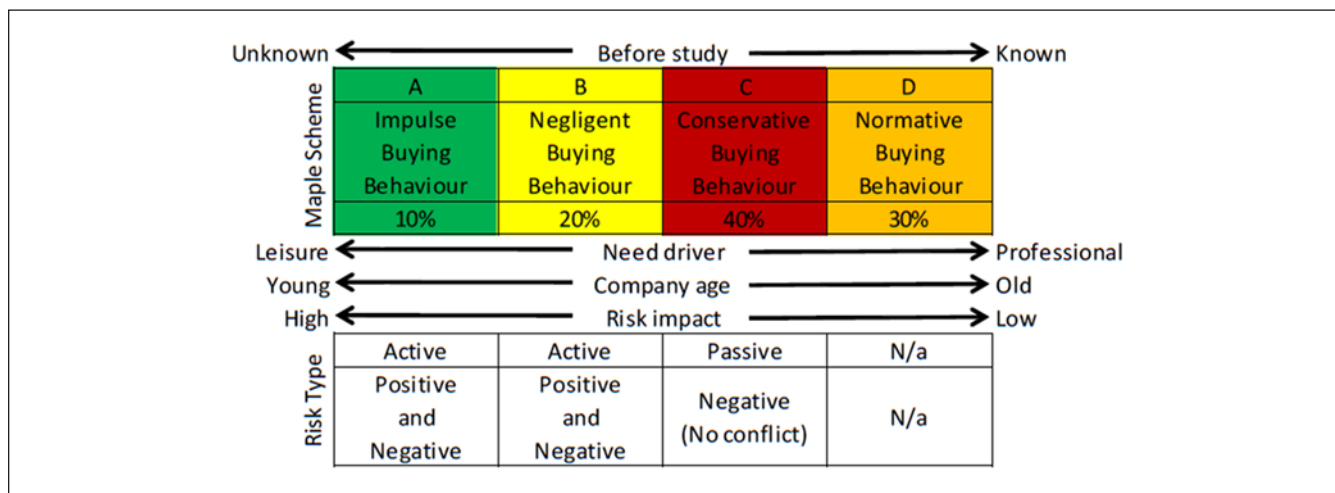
Unknown ← Before study → Known

Maple Scheme

| A | B | C | D |
|---|---|---|---|
| Impulse Buying Behaviour | Negligent Buying Behaviour | Conservative Buying Behaviour | Normative Buying Behaviour |
| 10% | 20% | 40% | 30% |

Leisure ← Need driver → Professional
Young ← Company age → Old
High ← Risk impact → Low

Risk Type

| Active | Active | Passive | N/a |
|---|---|---|---|
| Positive and Negative | Positive and Negative | Negative (No conflict) | N/a |